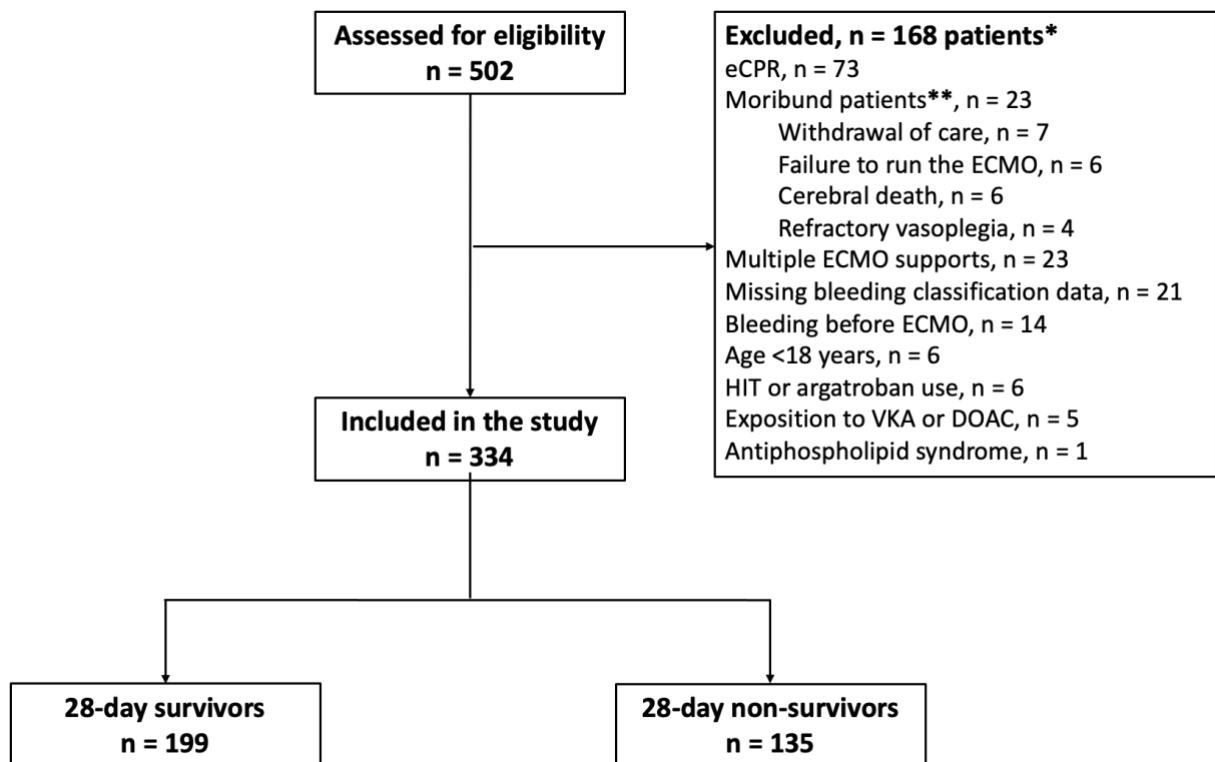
Assessed for eligibility
n = 502

Excluded, n = 168 patients*
eCPR, n = 73
Moribund patients**, n = 23
Withdrawal of care, n = 7
Failure to run the ECMO, n = 6
Cerebral death, n = 6
Refractory vasoplegia, n = 4
Multiple ECMO supports, n = 23
Missing bleeding classification data, n = 21
Bleeding before ECMO, n = 14
Age <18 years, n = 6
HIT or argatroban use, n = 6
Exposition to VKA or DOAC, n = 5
Antiphospholipid syndrome, n = 1

Included in the study
n = 334

28-day survivors
n = 199

28-day non-survivors
n = 135